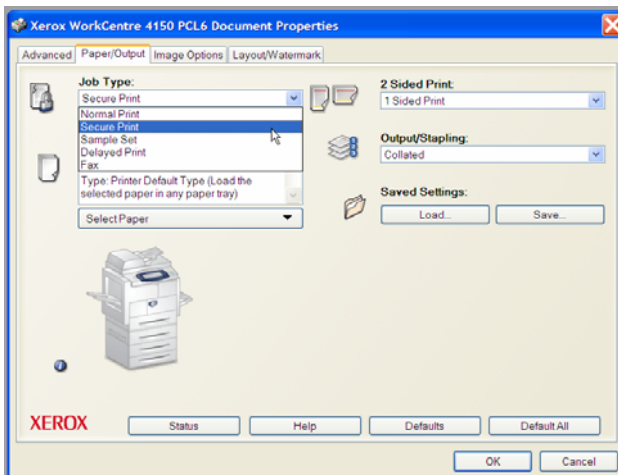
Xerox WorkCentre 4150 PCL6 Document Properties

Advanced | Paper/Output | Image Options | Layout/Watermark

Job Type:
Secure Print
Normal Print
Secure Print
Sample Set
Delayed Print
Fax

Type: Printer Default Type (Load the selected paper in any paper tray)

Select Paper

2 Sided Print:
1 Sided Print

Output/Stapling:
Collated

Saved Settings:
Load...
Save...

XEROX

Status
Help
Defaults
Default All

OK
Cancel